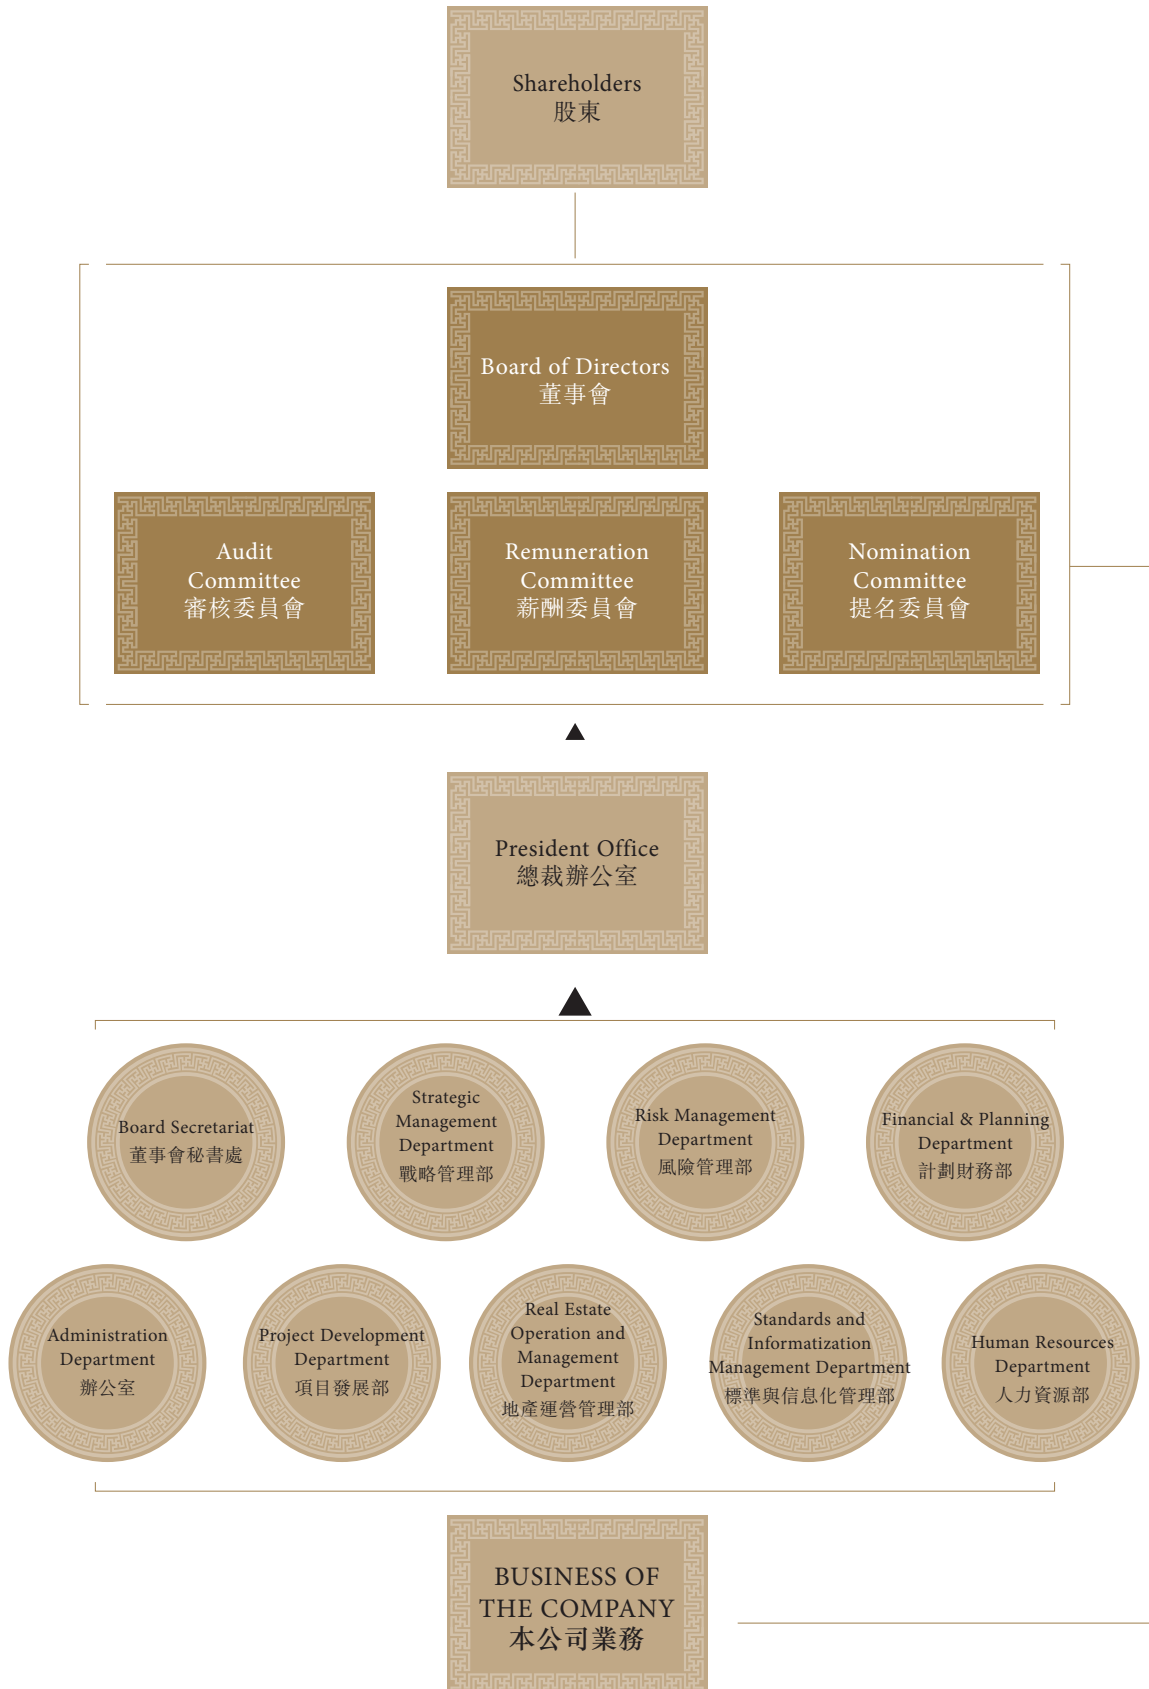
Shareholders
股東

Board of Directors
董事會

Audit Committee
審核委員會

Remuneration Committee
薪酬委員會

Nomination Committee
提名委員會

President Office
總裁辦公室

Board Secretariat
董事會秘書處

Strategic Management Department
戰略管理部

Risk Management Department
風險管理部

Financial & Planning Department
計劃財務部

Administration Department
辦公室

Project Development Department
項目發展部

Real Estate Operation and Management Department
地產運營管理部

Standards and Informatization Management Department
標準與信息化管理部

Human Resources Department
人力資源部

BUSINESS OF THE COMPANY
本公司業務